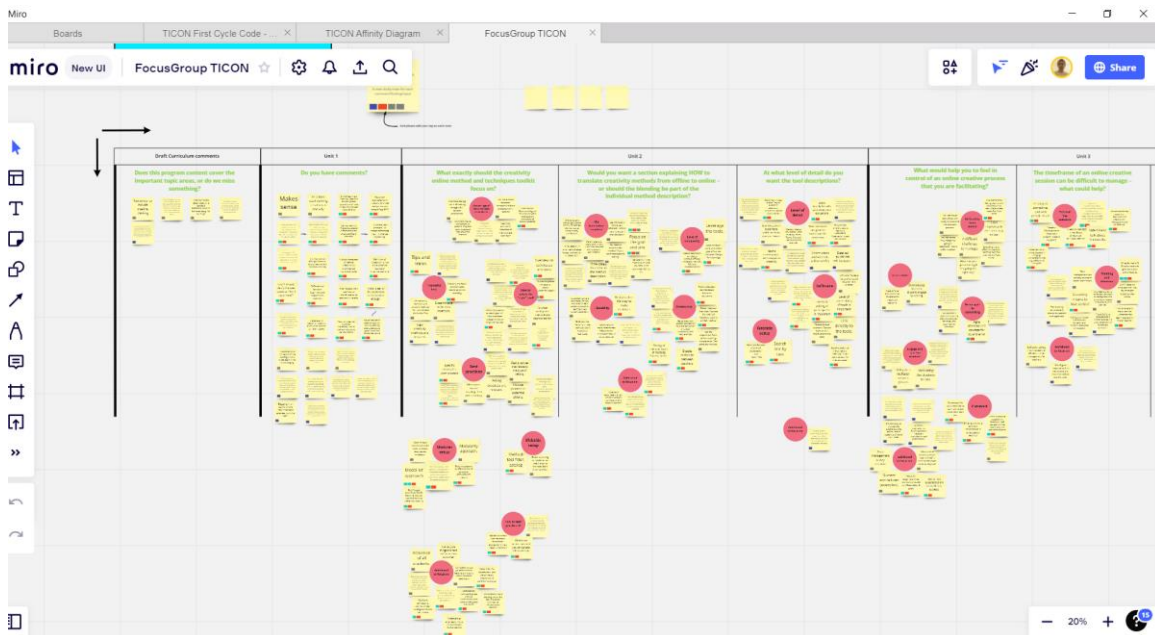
Miro

Boards | TICON First Cycle Code - ... | TICON Affinity Diagram | FocusGroup TICON

miro New UI FocusGroup TICON

Share

| Draft Curriculum comments | Unit 1 | Unit 2 | | | Unit 3 |
|---|---|---|---|---|---|
| Does this program content cover the important topic areas, or do we miss something? | Do you have comments? | What exactly should the creativity online method and techniques toolkit focus on? | Would you want a section explaining HOW to translate creativity methods from offline to online – or should the blending be part of the individual method description? | At what level of detail do you want the tool descriptions? | What would help you to feel in control of an online creative process that you are facilitating? | The timeframe of an online creative session can be difficult to manage – what could help? |

Makes sense

Tips and tricks

20%

15